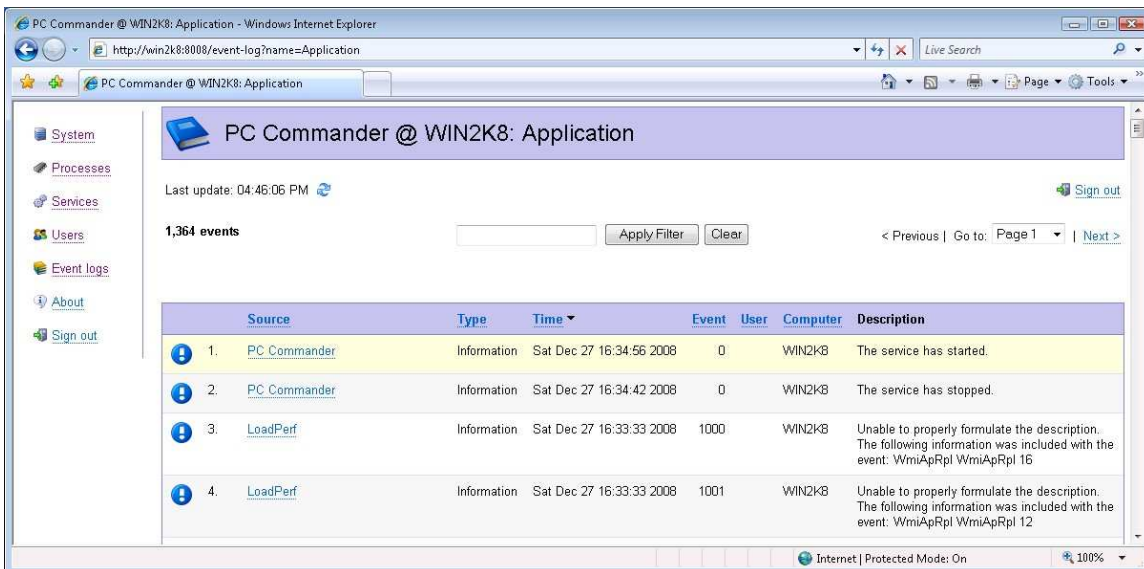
PC Commander @ WIN2K8: Application - Windows Internet Explorer

http://win2k8:8008/event-log?name=Application

Live Search

PC Commander @ WIN2K8: Application

Page ▾ Tools ▾

System
Processes
Services
Users
Event logs
About
Sign out

PC Commander @ WIN2K8: Application

Last update: 04:46:06 PM

Sign out

1,364 events

Apply Filter Clear

< Previous | Go to: Page 1 | Next >

| | | Source | Type | Time | Event | User | Computer | Description |
|---|---|---|---|---|---|---|---|---|
| | 1. | PC Commander | Information | Sat Dec 27 16:34:56 2008 | 0 | | WIN2K8 | The service has started. |
| | 2. | PC Commander | Information | Sat Dec 27 16:34:42 2008 | 0 | | WIN2K8 | The service has stopped. |
| | 3. | LoadPerf | Information | Sat Dec 27 16:33:33 2008 | 1000 | | WIN2K8 | Unable to properly formulate the description. The following information was included with the event: WmiApRpl WmiApRpl 16 |
| | 4. | LoadPerf | Information | Sat Dec 27 16:33:33 2008 | 1001 | | WIN2K8 | Unable to properly formulate the description. The following information was included with the event: WmiApRpl WmiApRpl 12 |

Internet | Protected Mode: On

100%